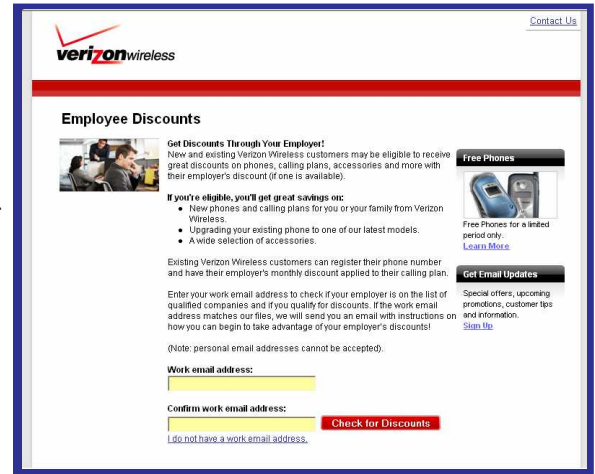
Contact Us

verizonwireless

Employee Discounts

Get Discounts Through Your Employer!
New and existing Verizon Wireless customers may be eligible to receive great discounts on phones, calling plans, accessories and more with their employer's discount (if one is available).

If you're eligible, you'll get great savings on:
- New phones and calling plans for you or your family from Verizon Wireless.
- Upgrading your existing phone to one of our latest models.
- A wide selection of accessories.

Existing Verizon Wireless customers can register their phone number and have their employer's monthly discount applied to their calling plan.

Enter your work email address to check if your employer is on the list of qualified companies and if you qualify for discounts. If the work email address matches our files, we will send you an email with instructions on how you can begin to take advantage of your employer's discounts!

(Note: personal email addresses cannot be accepted).

Work email address:

Confirm work email address:

Check for Discounts

I do not have a work email address.

Free Phones

Free Phones for a limited period only.
Learn More

Get Email Updates

Special offers, upcoming promotions, customer tips and information.
Sign Up